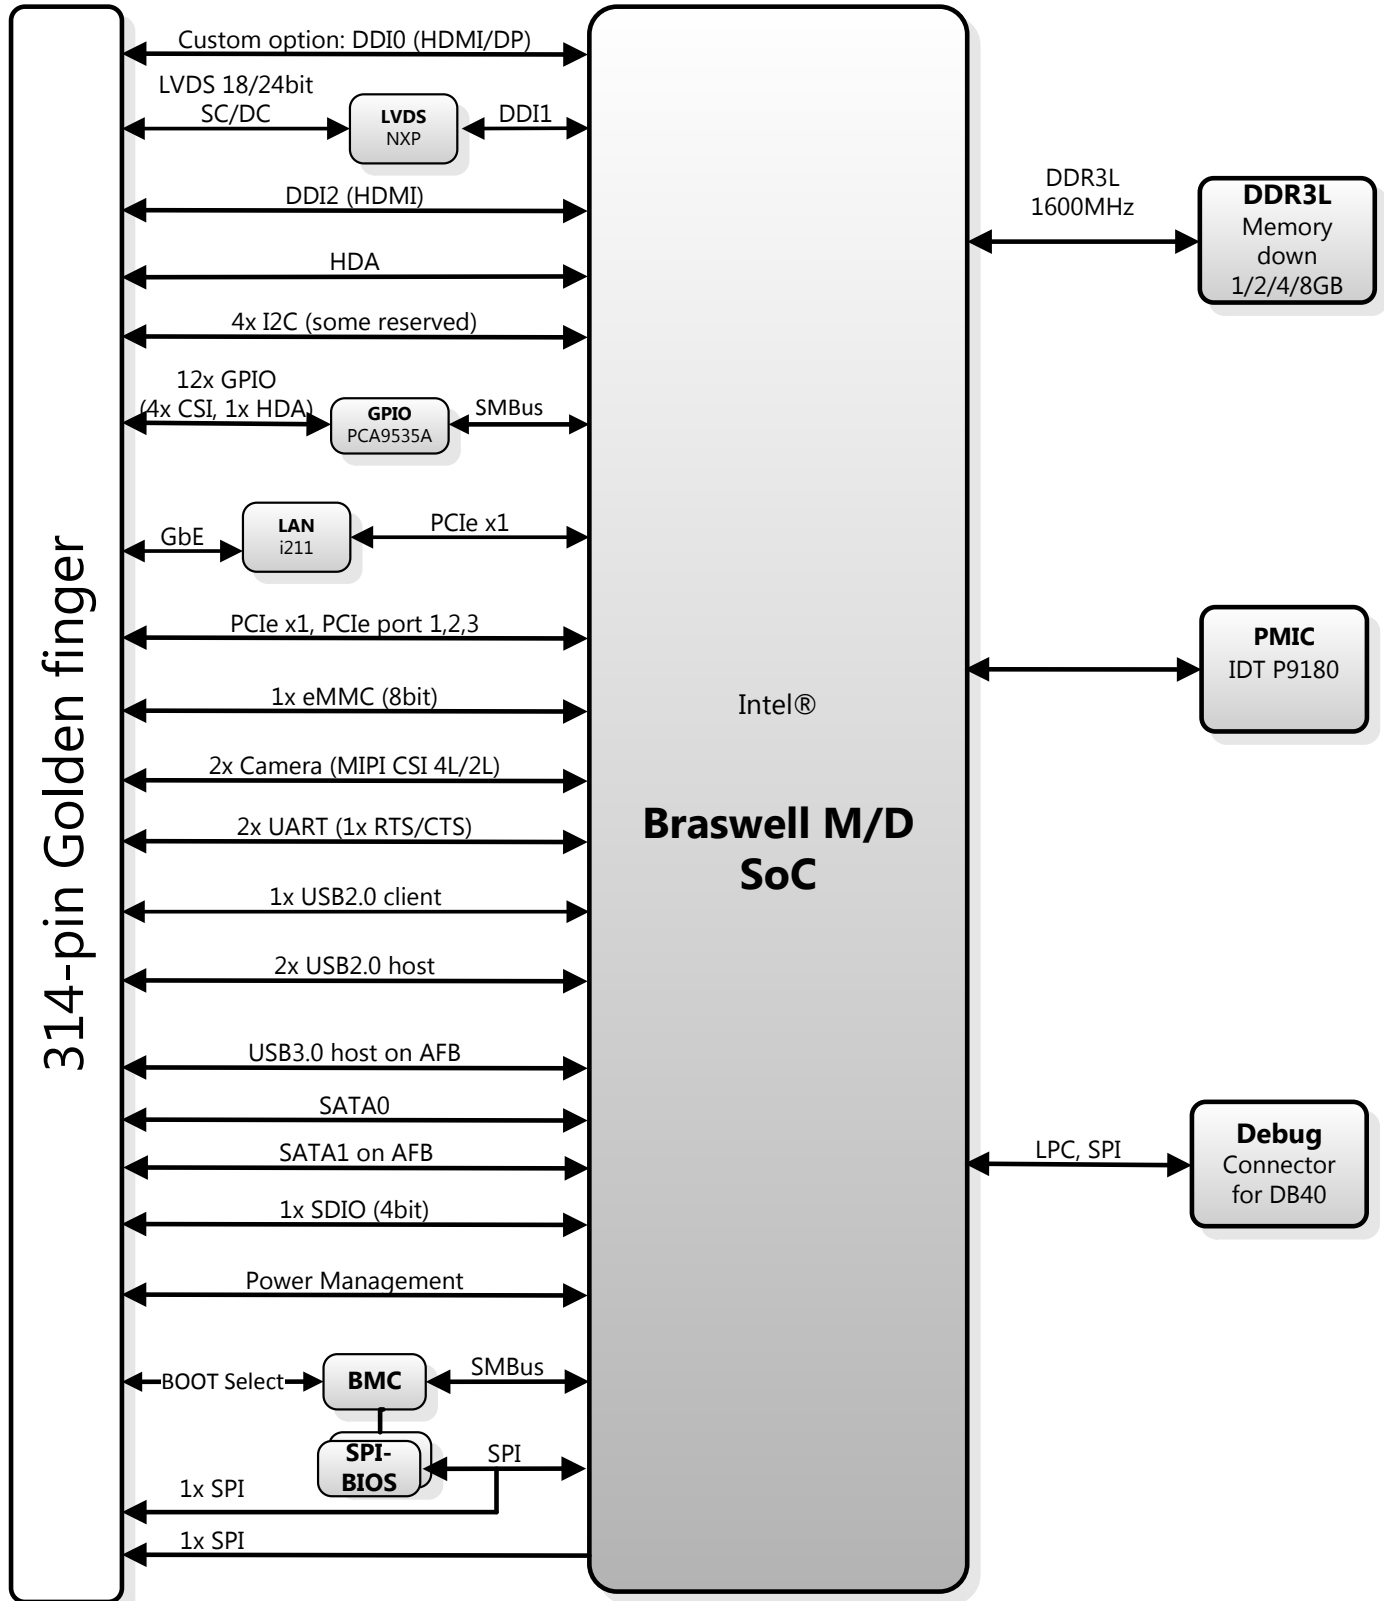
314-pin Golden finger

Custom option: DDI0 (HDMI/DP)

LVDS 18/24bit SC/DC

LVDS NXP

DDI1

DDI2 (HDMI)

HDA

4x I2C (some reserved)

12x GPIO (4x CSI, 1x HDA)

GPIO PCA9535A

SMBus

GbE

LAN i211

PCIe x1

PCIe x1, PCIe port 1,2,3

1x eMMC (8bit)

2x Camera (MIPI CSI 4L/2L)

2x UART (1x RTS/CTS)

1x USB2.0 client

2x USB2.0 host

USB3.0 host on AFB

SATA0

SATA1 on AFB

1x SDIO (4bit)

Power Management

BOOT Select

BMC

SMBus

SPI-BIOS

SPI

1x SPI

1x SPI

Intel®

Braswell M/D SoC

DDR3L 1600MHz

DDR3L Memory down 1/2/4/8GB

PMIC IDT P9180

LPC, SPI

Debug Connector for DB40